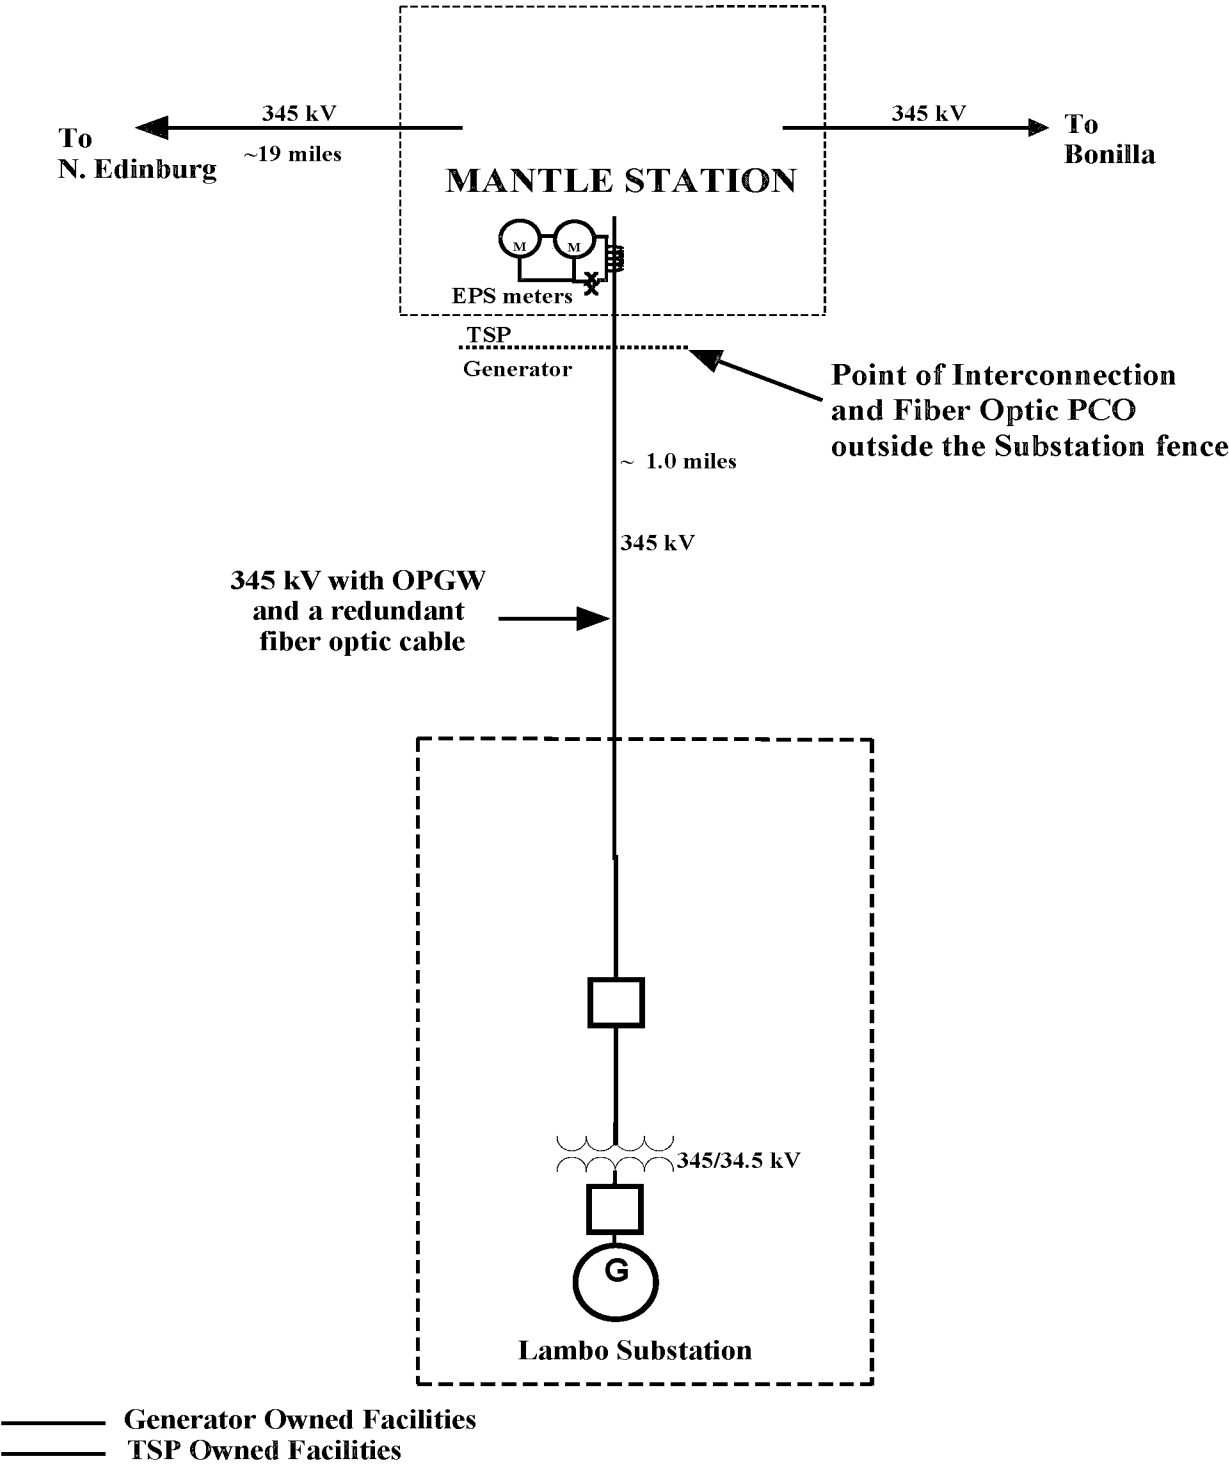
345 kV

To
N. Edinburg

~19 miles

345 kV

To
Bonilla

MANTLE STATION

M M

EPS meters

TSP

Generator

Point of Interconnection and Fiber Optic PCO outside the Substation fence

~ 1.0 miles

345 kV

345 kV with OPGW and a redundant fiber optic cable

345/34.5 kV

G

Lambo Substation

Generator Owned Facilities
TSP Owned Facilities